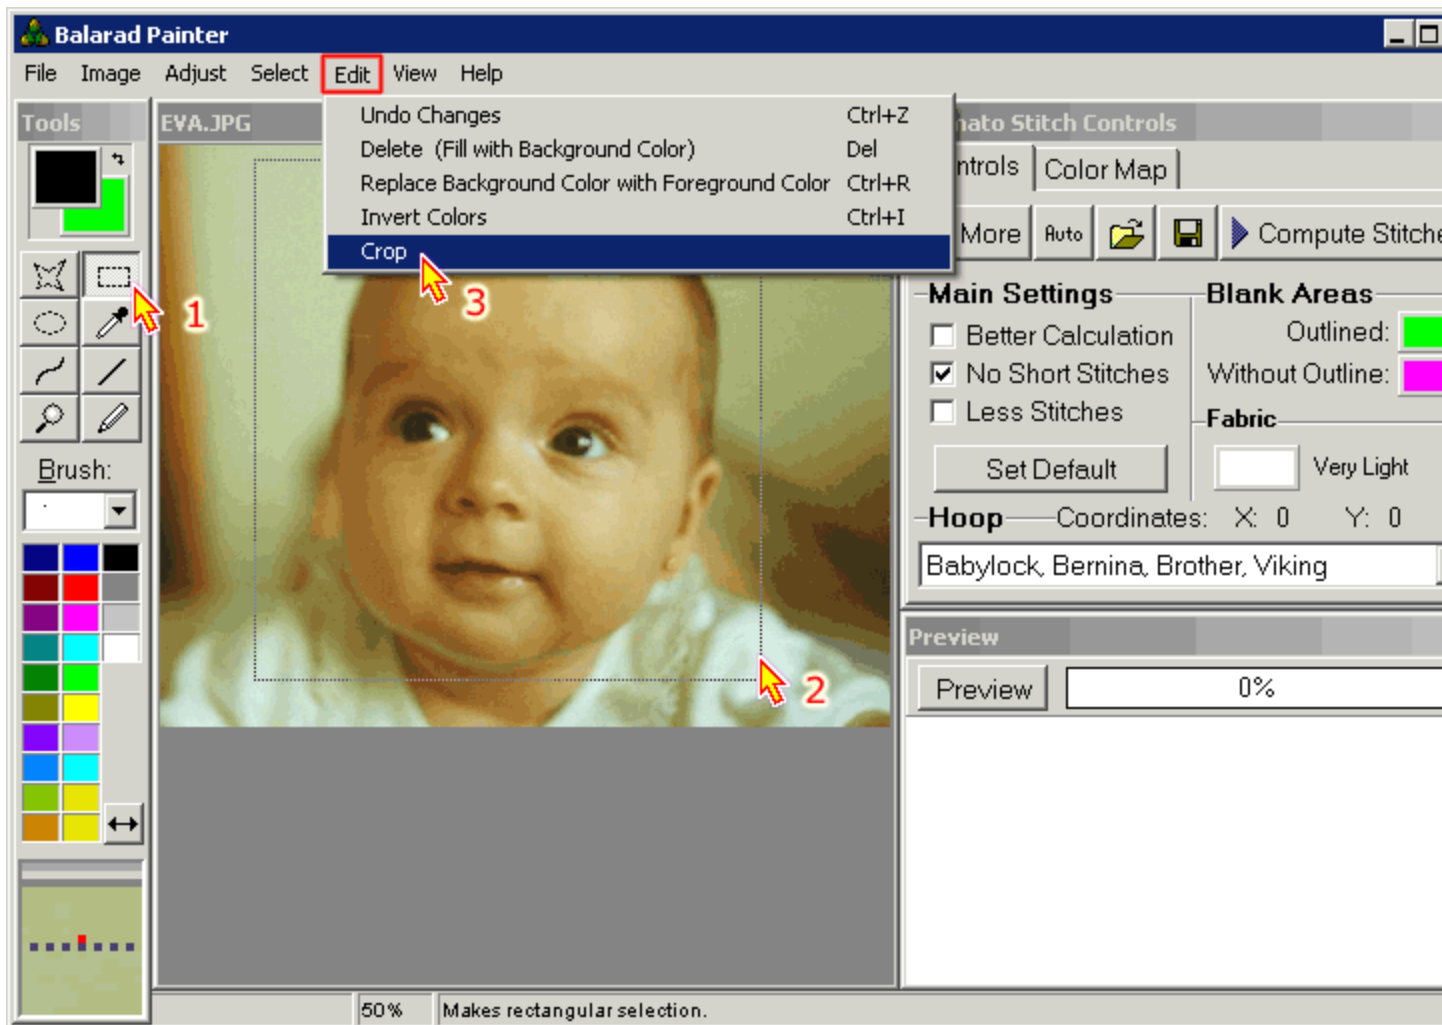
Balarad Painter

File Image Adjust Select Edit View Help

Tools

EVA.JPG

Undo Changes Ctrl+Z
Delete (Fill with Background Color) Del
Replace Background Color with Foreground Color Ctrl+R
Invert Colors Ctrl+I
Crop

1

3

2

Brush:

nato Stitch Controls

ntrols Color Map

More Auto Compute Stitche

Main Settings
Better Calculation
No Short Stitches
Less Stitches
Set Default

Blank Areas
Outlined:
Without Outline:

Fabric
Very Light

Hoop Coordinates: X: 0 Y: 0

Babylock, Bernina, Brother, Viking

Preview

Preview 0%

50% Makes rectangular selection.